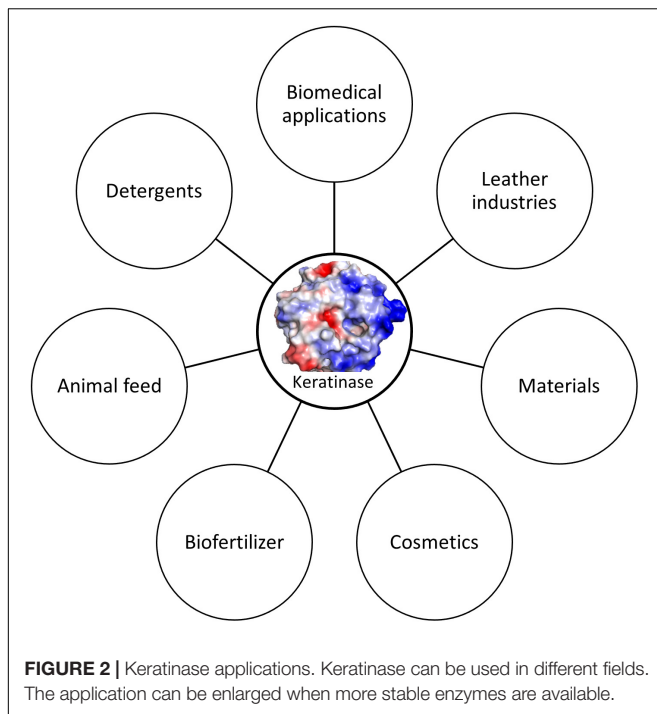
Biomedical applications

Detergents

Leather industries

Keratinase

Animal feed

Materials

Biofertilizer

Cosmetics

**FIGURE 2 |** Keratinase applications. Keratinase can be used in different fields. The application can be enlarged when more stable enzymes are available.